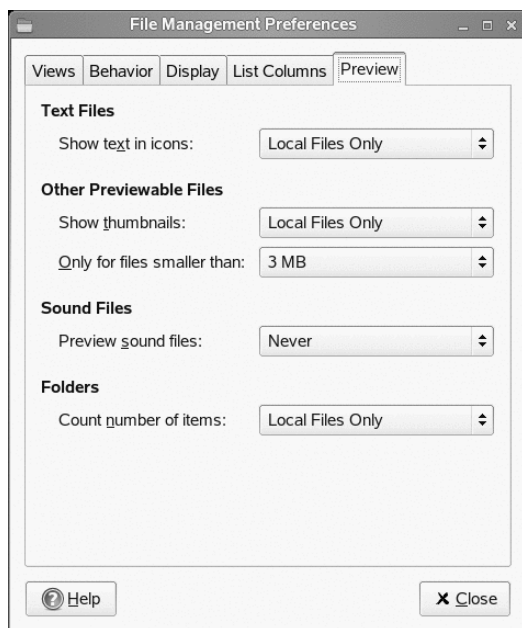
File Management Preferences

Views | Behavior | Display | List Columns | Preview

Text Files

Show text in icons: Local Files Only

Other Previewable Files

Show thumbnails: Local Files Only

Only for files smaller than: 3 MB

Sound Files

Preview sound files: Never

Folders

Count number of items: Local Files Only

Help

Close